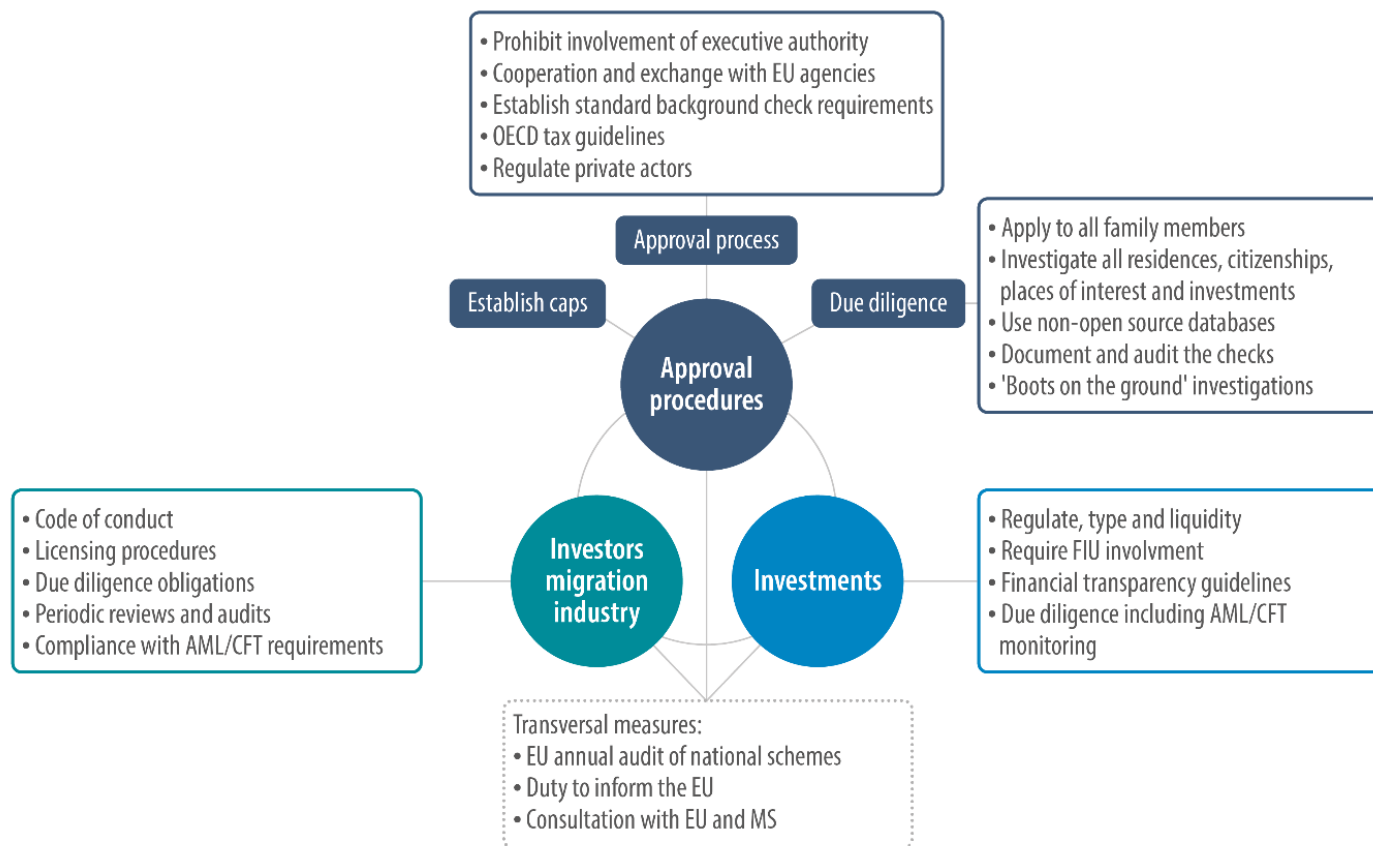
• Prohibit involvement of executive authority
• Cooperation and exchange with EU agencies
• Establish standard background check requirements
• OECD tax guidelines
• Regulate private actors

Approval process

Establish caps

Due diligence

• Apply to all family members
• Investigate all residences, citizenships, places of interest and investments
• Use non-open source databases
• Document and audit the checks
• 'Boots on the ground' investigations

Approval procedures

• Code of conduct
• Licensing procedures
• Due diligence obligations
• Periodic reviews and audits
• Compliance with AML/CFT requirements

Investors migration industry

Investments

• Regulate, type and liquidity
• Require FIU involvment
• Financial transparency guidelines
• Due diligence including AML/CFT monitoring

Transversal measures:
• EU annual audit of national schemes
• Duty to inform the EU
• Consultation with EU and MS